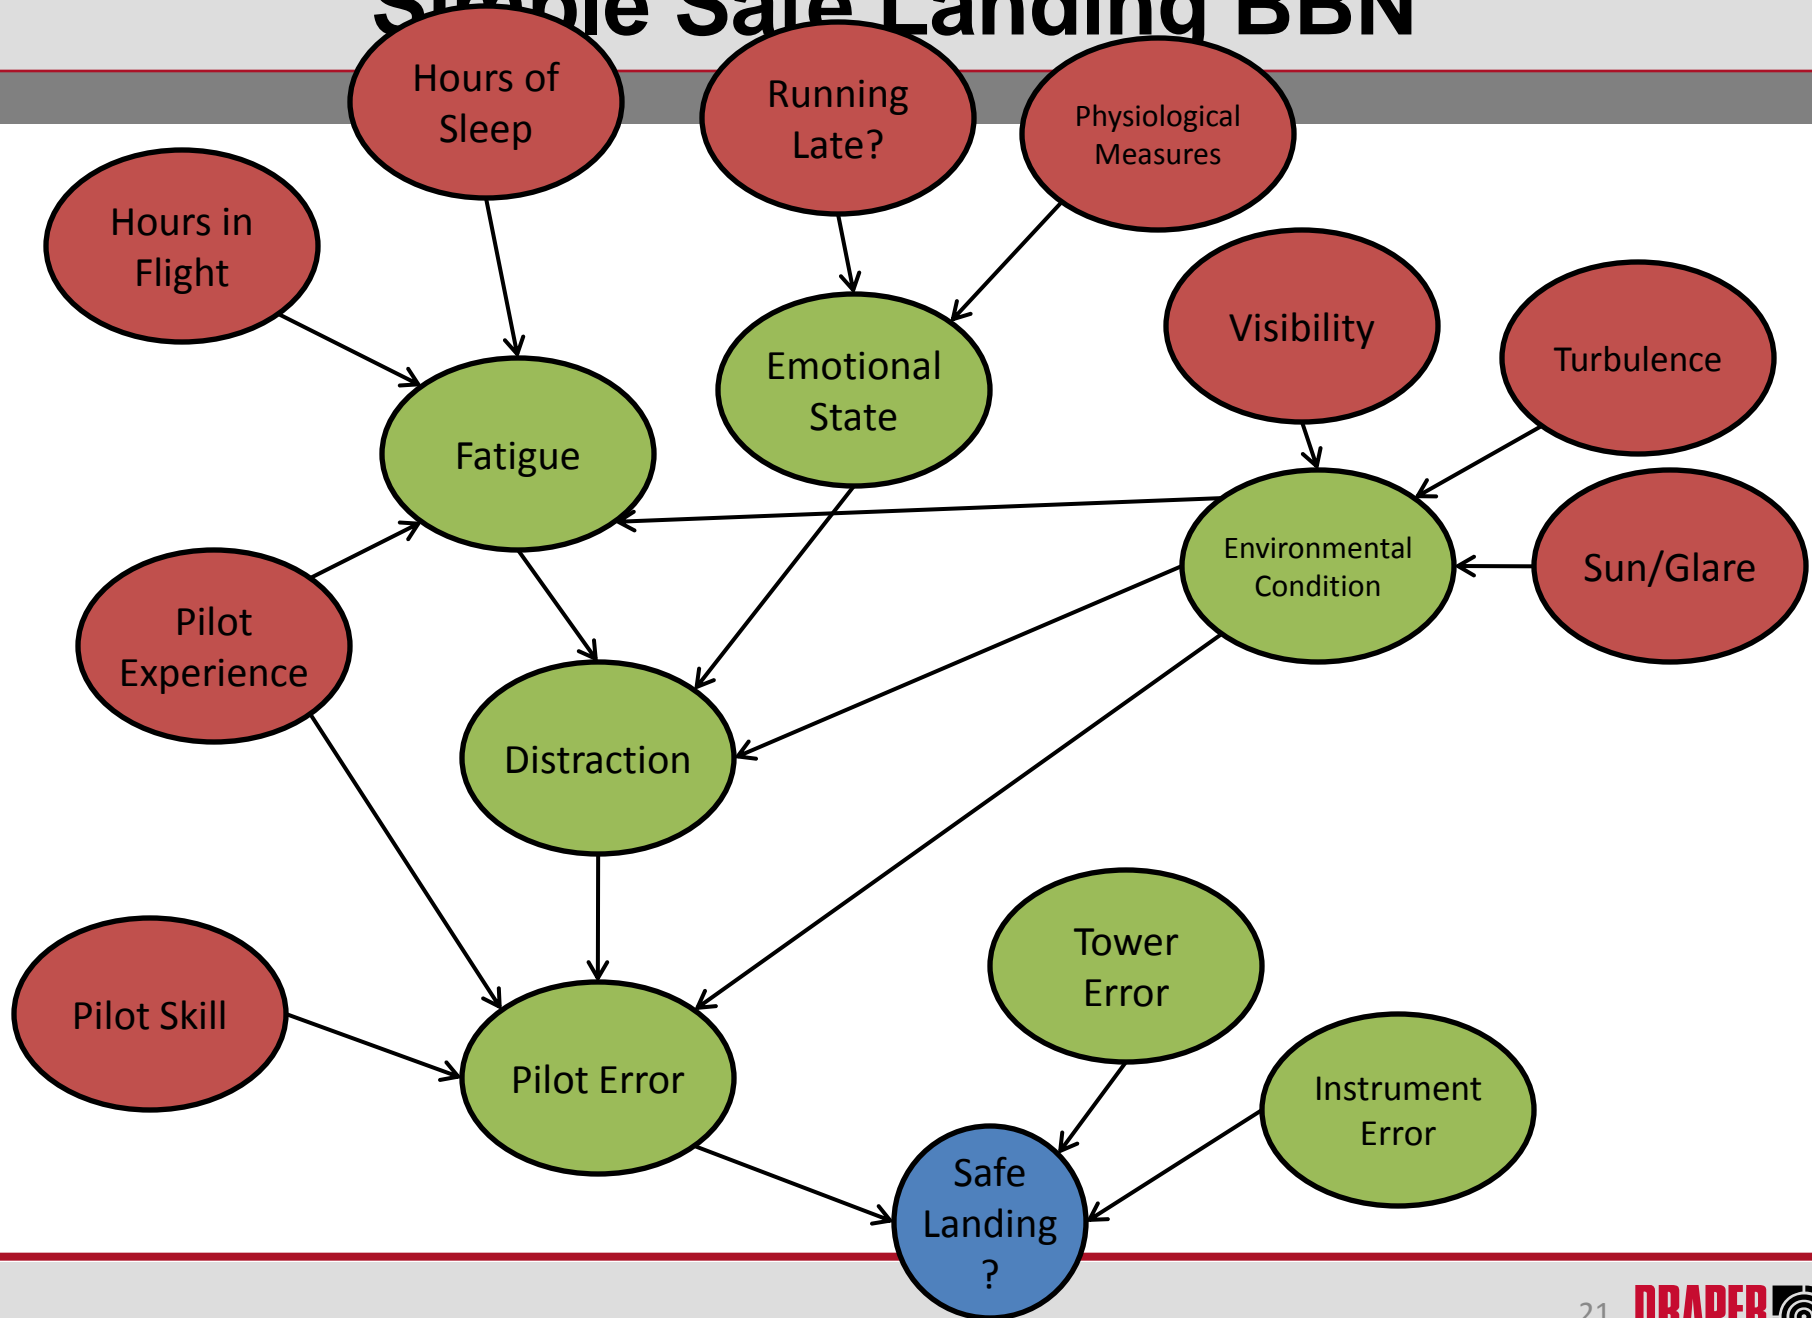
Simple Safe Landing BBN

Hours of Sleep

Running Late?

Physiological Measures

Hours in Flight

Emotional State

Visibility

Turbulence

Fatigue

Environmental Condition

Sun/Glare

Pilot Experience

Distraction

Tower Error

Pilot Skill

Pilot Error

Instrument Error

Safe Landing ?

21

DRAPER